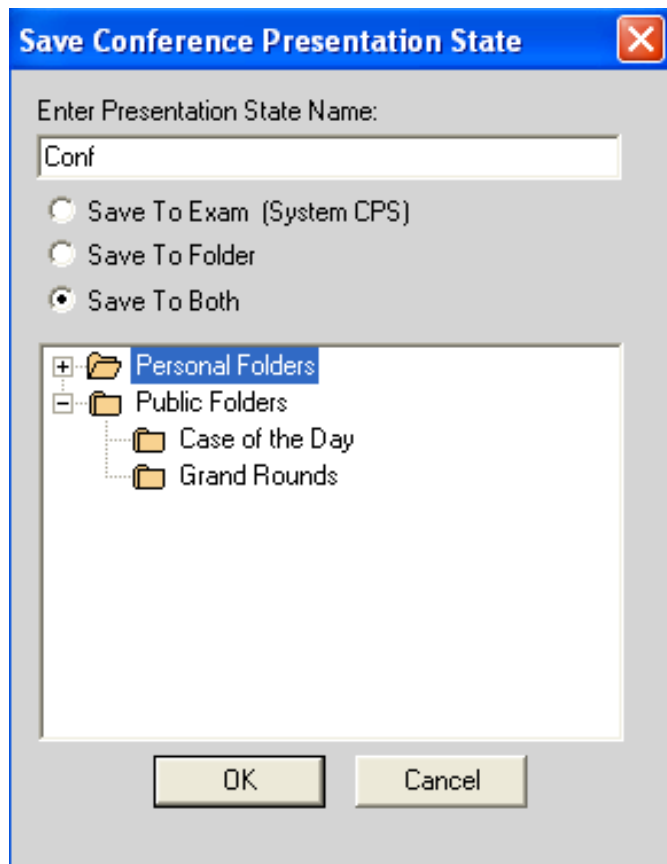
Save Conference Presentation State

Enter Presentation State Name:

Conf

Save To Exam (System CPS)

Save To Folder

Save To Both

Personal Folders

Public Folders

Case of the Day

Grand Rounds

OK

Cancel